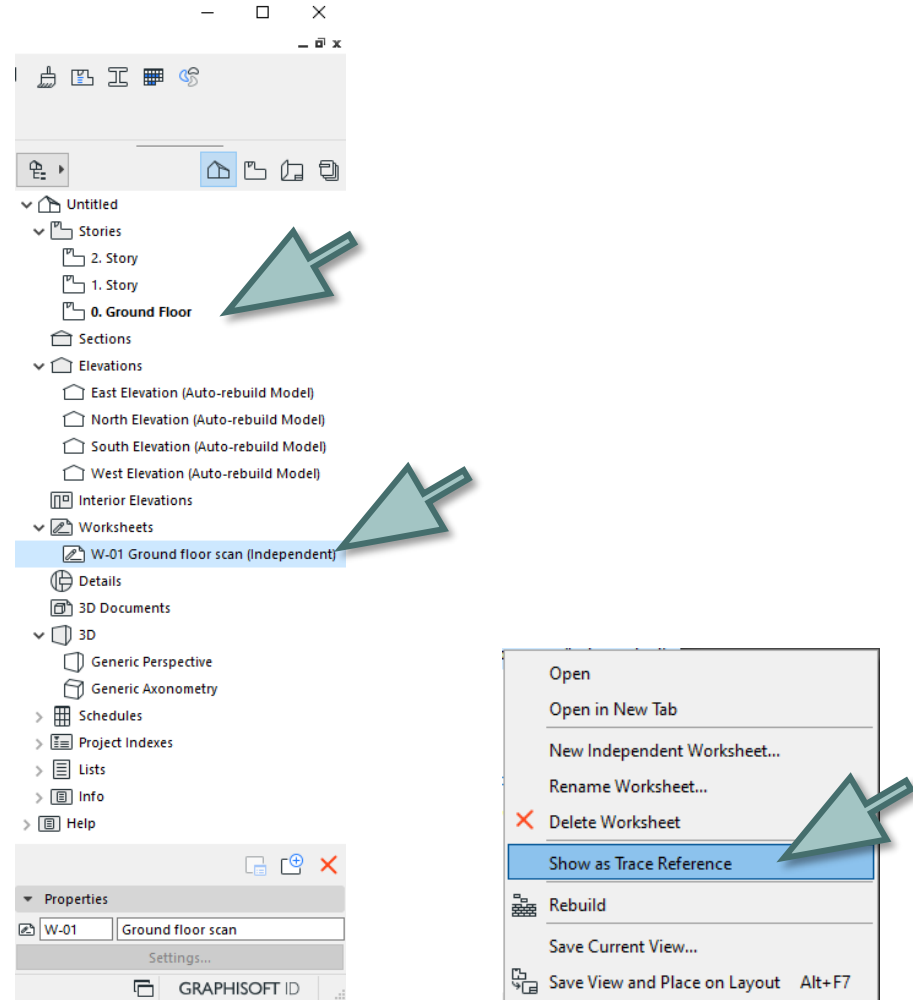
Untitled
Stories
2. Story
1. Story
0. Ground Floor
Sections
Elevations
East Elevation (Auto-rebuild Model)
North Elevation (Auto-rebuild Model)
South Elevation (Auto-rebuild Model)
West Elevation (Auto-rebuild Model)
Interior Elevations
Worksheets
W-01 Ground floor scan (Independent)
Details
3D Documents
3D
Generic Perspective
Generic Axonometry
Schedules
Project Indexes
Lists
Info
Help

Properties
W-01 | Ground floor scan
Settings...
GRAPHISOFT ID

Open
Open in New Tab
New Independent Worksheet...
Rename Worksheet...
Delete Worksheet
Show as Trace Reference
Rebuild
Save Current View...
Save View and Place on Layout Alt+F7